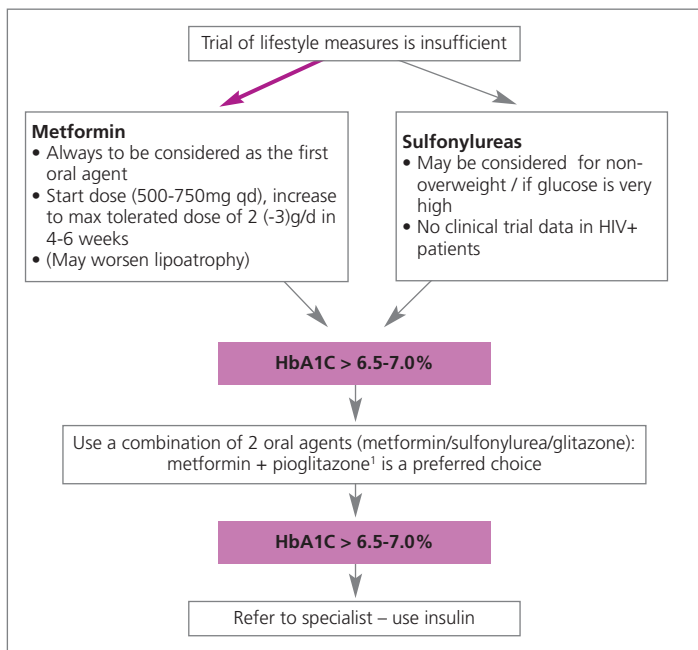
Trial of lifestyle measures is insufficient

**Metformin**
• Always to be considered as the first oral agent
• Start dose (500-750mg qd), increase to max tolerated dose of 2 (-3)g/d in 4-6 weeks
• (May worsen lipoatrophy)

**Sulfonylureas**
• May be considered for non-overweight / if glucose is very high
• No clinical trial data in HIV+ patients

**HbA1C > 6.5-7.0%**

Use a combination of 2 oral agents (metformin/sulfonylurea/glitazone): metformin + pioglitazone$^1$ is a preferred choice

**HbA1C > 6.5-7.0%**

Refer to specialist – use insulin